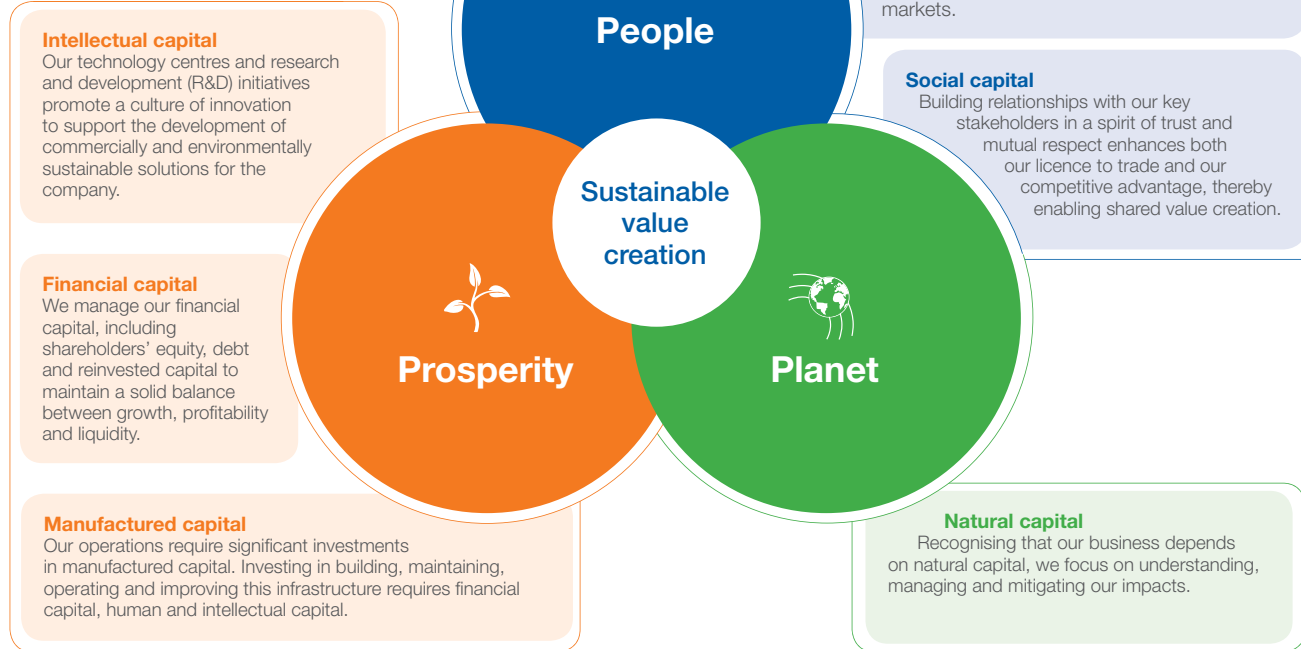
markets.

People

Intellectual capital
Our technology centres and research and development (R&D) initiatives promote a culture of innovation to support the development of commercially and environmentally sustainable solutions for the company.

Social capital
Building relationships with our key stakeholders in a spirit of trust and mutual respect enhances both our licence to trade and our competitive advantage, thereby enabling shared value creation.

Sustainable value creation

Financial capital
We manage our financial capital, including shareholders' equity, debt and reinvested capital to maintain a solid balance between growth, profitability and liquidity.

Prosperity

Planet

Manufactured capital
Our operations require significant investments in manufactured capital. Investing in building, maintaining, operating and improving this infrastructure requires financial capital, human and intellectual capital.

Natural capital
Recognising that our business depends on natural capital, we focus on understanding, managing and mitigating our impacts.